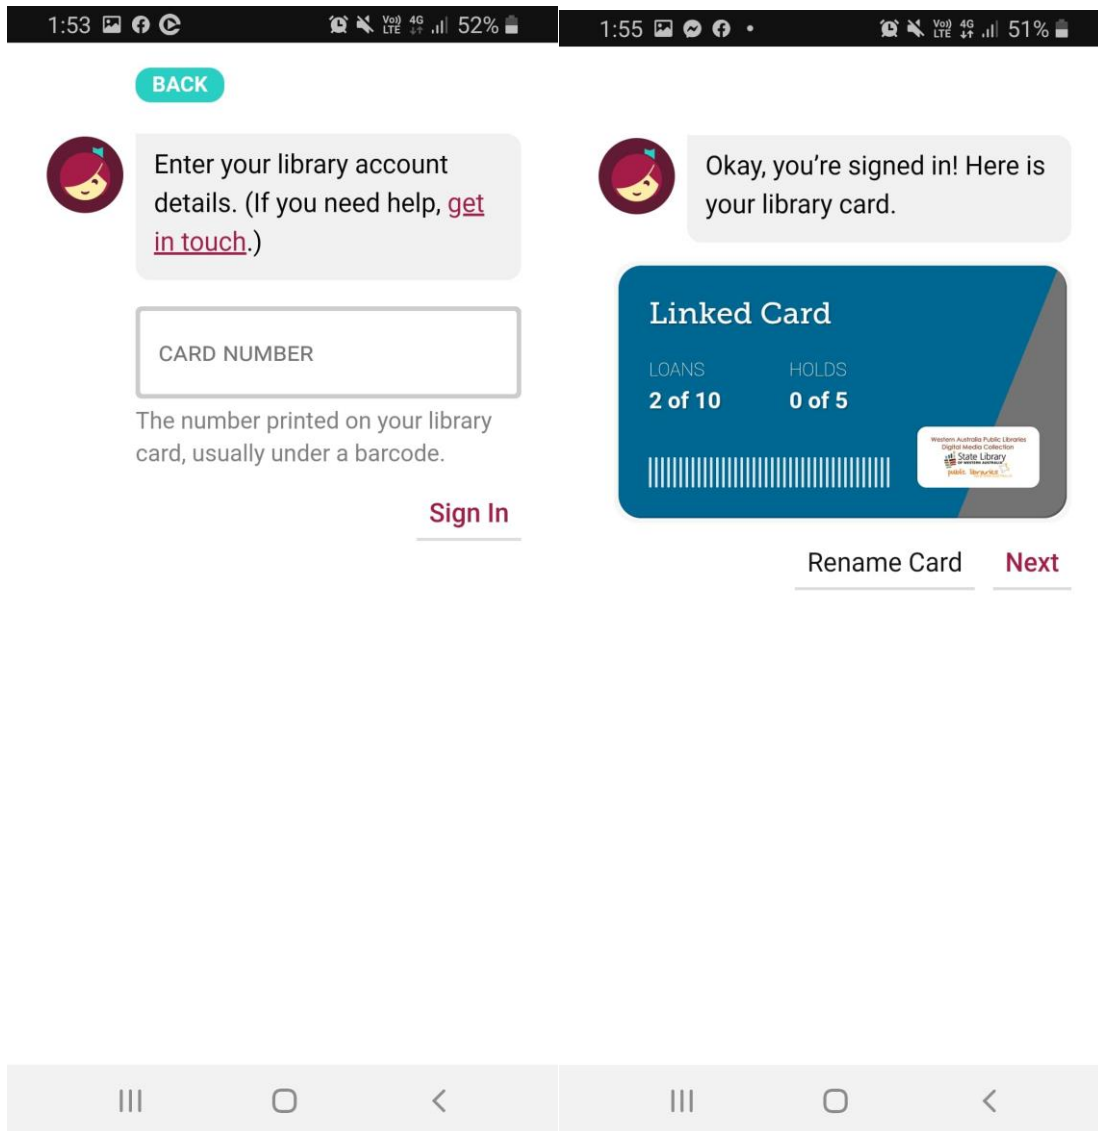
1:53 Vo) LTE 4G 52%

BACK

Enter your library account details. (If you need help, get in touch.)

CARD NUMBER

The number printed on your library card, usually under a barcode.

Sign In

1:55 Vo) LTE 4G 51%

Okay, you're signed in! Here is your library card.

Linked Card

LOANS
2 of 10

HOLDS
0 of 5

Western Australia Public Libraries Digital Media Collection
State Library of Western Australia
public libraries WA

Rename Card

Next